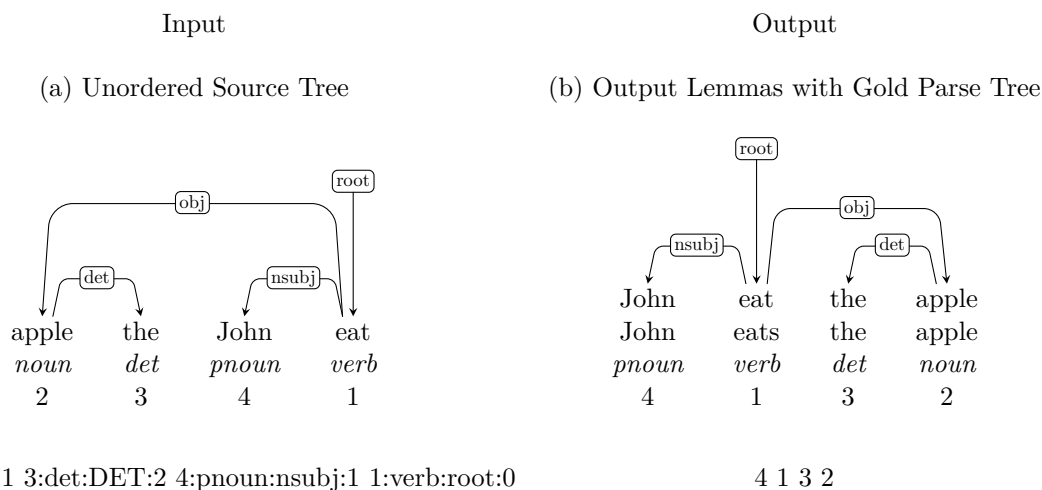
Input

Output

(a) Unordered Source Tree

(b) Output Lemmas with Gold Parse Tree

root

obj

det

nsubj

apple the John eat
*noun* *det* *pnoun* *verb*
2 3 4 1

root

obj

nsubj

det

John eat the apple
John eats the apple
*pnoun* *verb* *det* *noun*
4 1 3 2

1 3:det:DET:2 4:pnoun:nsubj:1 1:verb:root:0

4 1 3 2